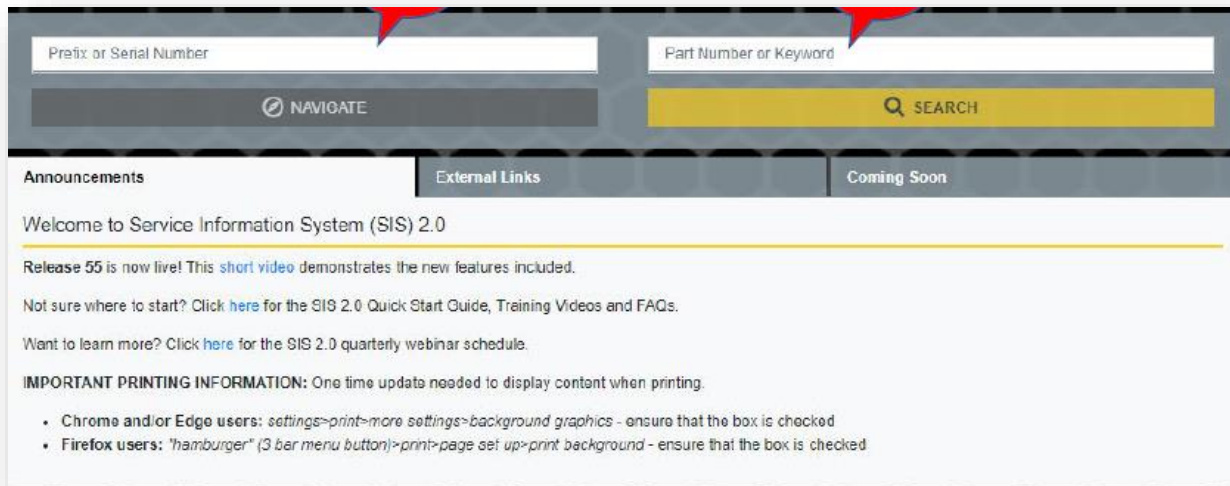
Prefix or Serial Number

Part Number or Keyword

NAVIGATE

SEARCH

Announcements

External Links

Coming Soon

Welcome to Service Information System (SIS) 2.0

Release 55 is now live! This short video demonstrates the new features included.

Not sure where to start? Click here for the SIS 2.0 Quick Start Guide, Training Videos and FAQs.

Want to learn more? Click here for the SIS 2.0 quarterly webinar schedule.

IMPORTANT PRINTING INFORMATION: One time update needed to display content when printing.

- Chrome and/or Edge users: settings>print>more settings>background graphics - ensure that the box is checked
- Firefox users: "hamburger" (3 bar menu button)>print>page set up>print background - ensure that the box is checked